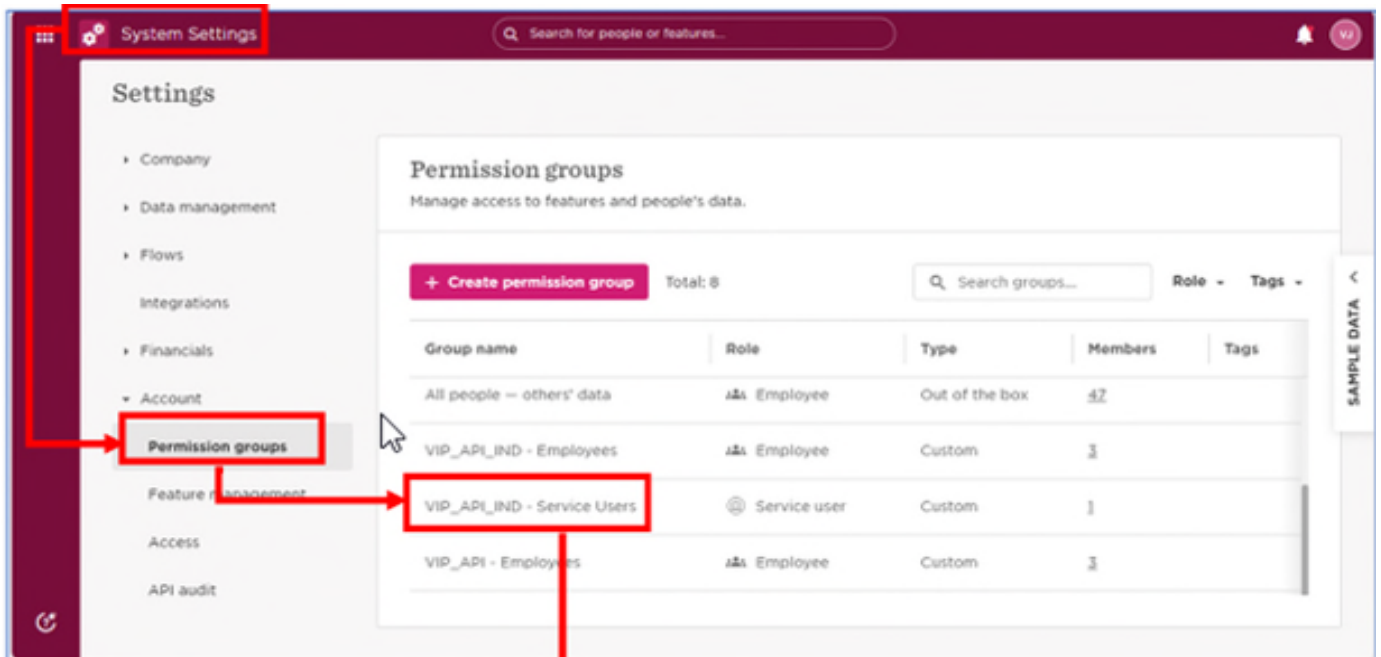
System Settings

Search for people or features...

VJ

Settings

Company
Data management
Flows
Integrations
Financials
Account
Permission groups
Feature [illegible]anagement
Access
API audit

Permission groups

Manage access to features and people's data.

+ Create permission group

Total: 8

Search groups...

Role

Tags

| Group name | Role | Type | Members | Tags |
|---|---|---|---|---|
| All people — others' data | Employee | Out of the box | 47 | |
| VIP_API_IND - Employees | Employee | Custom | 3 | |
| VIP_API_IND - Service Users | Service user | Custom | 1 | |
| VIP_API - Employ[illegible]s | Employee | Custom | 3 | |

SAMPLE DATA